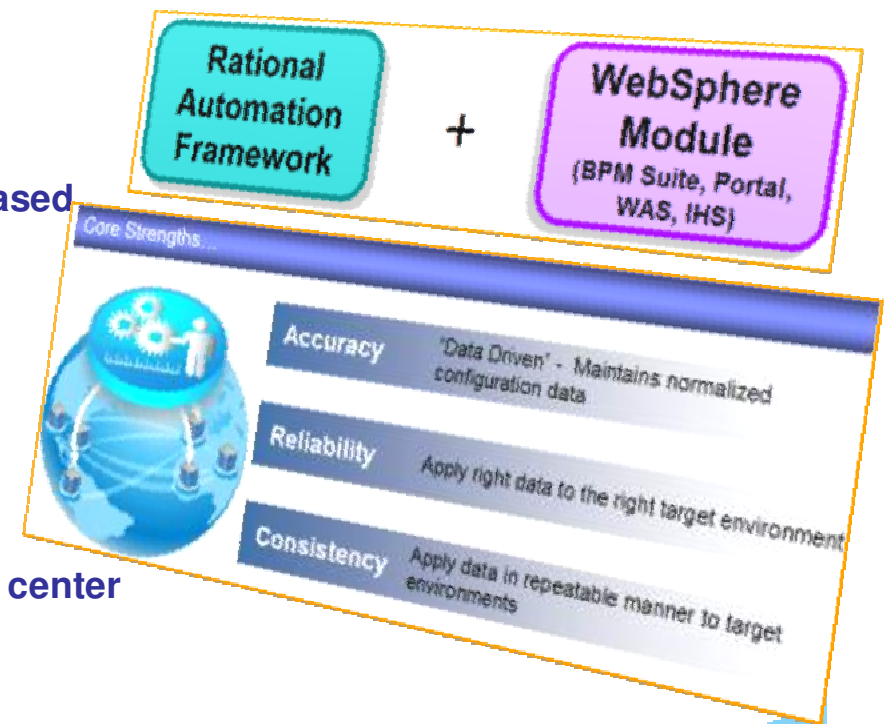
Rational Automation Framework

+

WebSphere Module
(BPM Suite, Portal, WAS, IHS)

ased

Core Strengths...

Accuracy
'Data Driven' - Maintains normalized configuration data

Reliability
Apply right data to the right target environment

Consistency
Apply data in repeatable manner to target environments

center